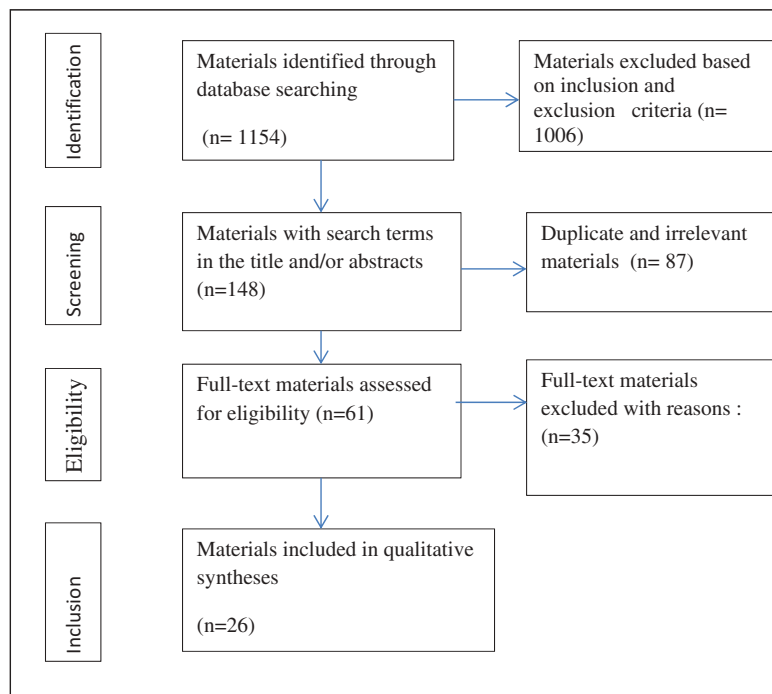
Identification

Materials identified through database searching

(n= 1154)

Materials excluded based on inclusion and exclusion criteria (n= 1006)

Screening

Materials with search terms in the title and/or abstracts (n=148)

Duplicate and irrelevant materials (n= 87)

Eligibility

Full-text materials assessed for eligibility (n=61)

Full-text materials excluded with reasons : (n=35)

Inclusion

Materials included in qualitative syntheses

(n=26)